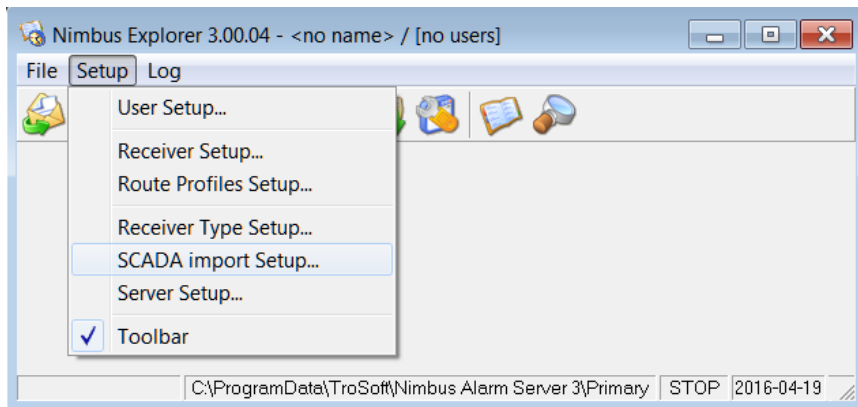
Nimbus Explorer 3.00.04 - <no name> / [no users]

File Setup Log

User Setup...

Receiver Setup...

Route Profiles Setup...

Receiver Type Setup...

SCADA import Setup...

Server Setup...

✓ Toolbar

C:\ProgramData\TroSoft\Nimbus Alarm Server 3\Primary | STOP | 2016-04-19